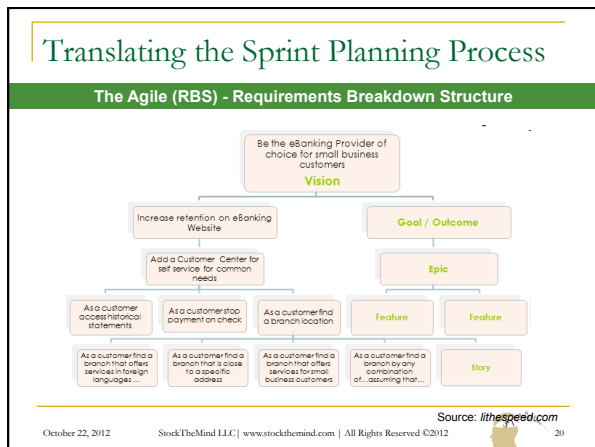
Translating the Sprint Planning Process

The Agile (RBS) - Requirements Breakdown Structure

Be the eBanking Provider of choice for small business customers

Vision

Increase retention on eBanking Website

Goal / Outcome

Add a Customer Center for self service for common needs

Epic

As a customer access historical statements

As a customer stop payment on check

As a customer find a branch location

Feature

Feature

As a customer find a branch that offers services in foreign languages ….

As a customer find a branch that is close to a specific address

As a customer find a branch that offers services for small business customers

As a customer find a branch by any combination of….assuming that…

Story

Source: lithespeed.com

October 22, 2012

StockTheMind LLC| www.stockthemind.com | All Rights Reserved ©2012

20